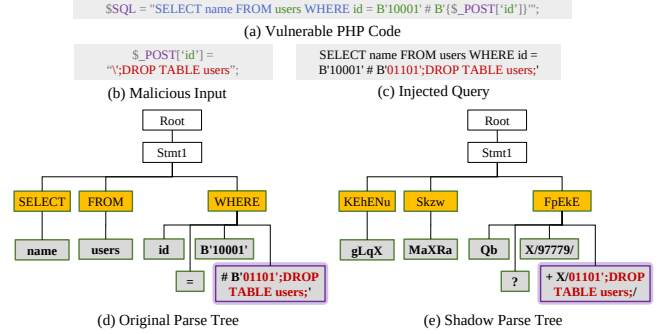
$SQL = "SELECT name FROM users WHERE id = B'10001' # B'{$_POST['id']}'";

(a) Vulnerable PHP Code

$_POST['id'] = "\';DROP TABLE users";

(b) Malicious Input

SELECT name FROM users WHERE id = B'10001' # B'01101';DROP TABLE users;'

(c) Injected Query

Root

Stmt1

SELECT

FROM

WHERE

name

users

id

B'10001'

=

# B'01101';DROP TABLE users;'

(d) Original Parse Tree

Root

Stmt1

KEhENu

Skzw

FpEkE

gLqX

MaXRa

Qb

X/97779/

?

+ X/01101';DROP TABLE users;/

(e) Shadow Parse Tree